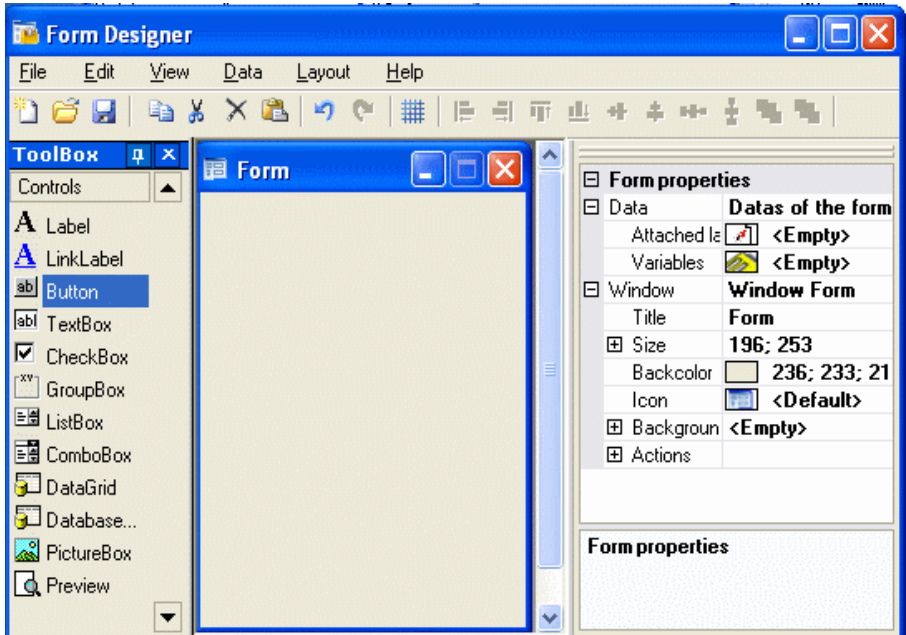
Form Designer

File Edit View Data Layout Help

ToolBox

Controls

A Label
A LinkLabel
Button
TextBox
CheckBox
GroupBox
ListBox
ComboBox
DataGrid
Database...
PictureBox
Preview

Form

| | |
|---|---|
| ⊟ Form properties | |
| ⊟ Data | Datas of the form |
| Attached la | <Empty> |
| Variables | <Empty> |
| ⊟ Window | Window Form |
| Title | Form |
| ⊞ Size | 196; 253 |
| Backcolor | 236; 233; 21 |
| Icon | <Default> |
| ⊞ Backgroun | <Empty> |
| ⊞ Actions | |

Form properties